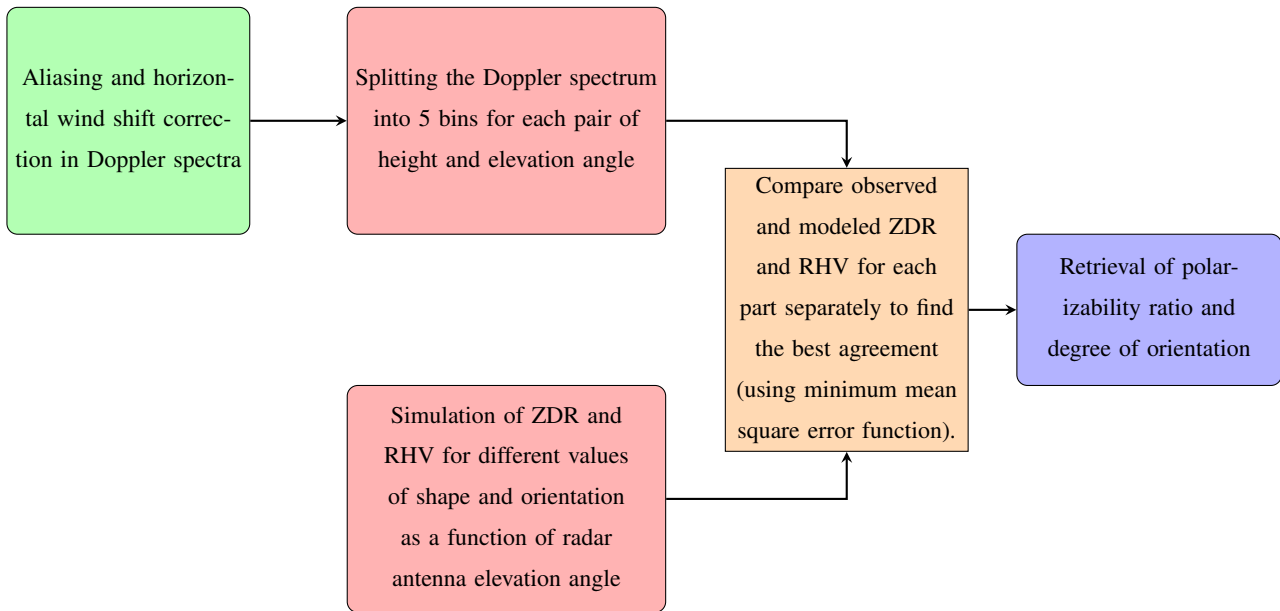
Aliasing and horizontal wind shift correction in Doppler spectra

Splitting the Doppler spectrum into 5 bins for each pair of height and elevation angle

Compare observed and modeled ZDR and RHV for each part separately to find the best agreement (using minimum mean square error function).

Retrieval of polarizability ratio and degree of orientation

Simulation of ZDR and RHV for different values of shape and orientation as a function of radar antenna elevation angle